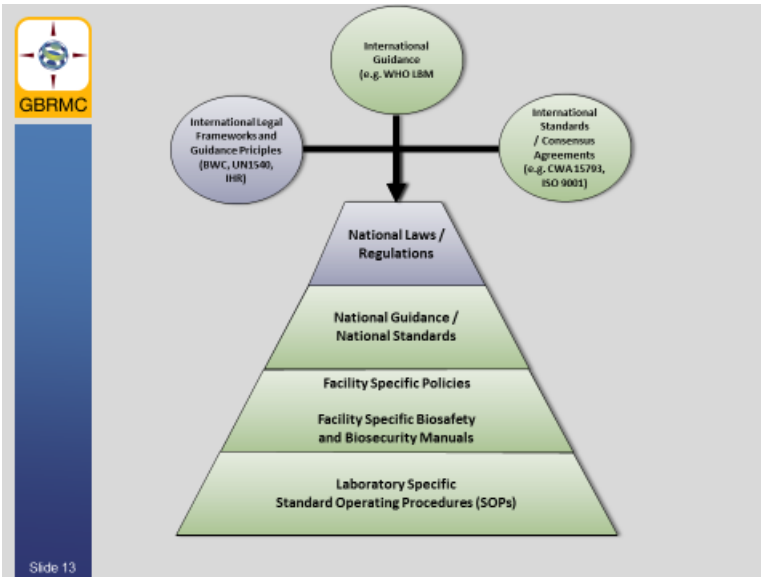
GBRMC

International Guidance (e.g. WHO LBM

International Legal Frameworks and Guidance Priciples (BWC, UN1540, IHR)

International Standards / Consensus Agreements (e.g. CWA 15793, ISO 9001)

National Laws / Regulations

National Guidance / National Standards

Facility Specific Policies

Facility Specific Biosafety and Biosecurity Manuals

Laboratory Specific Standard Operating Procedures (SOPs)

Slide 13